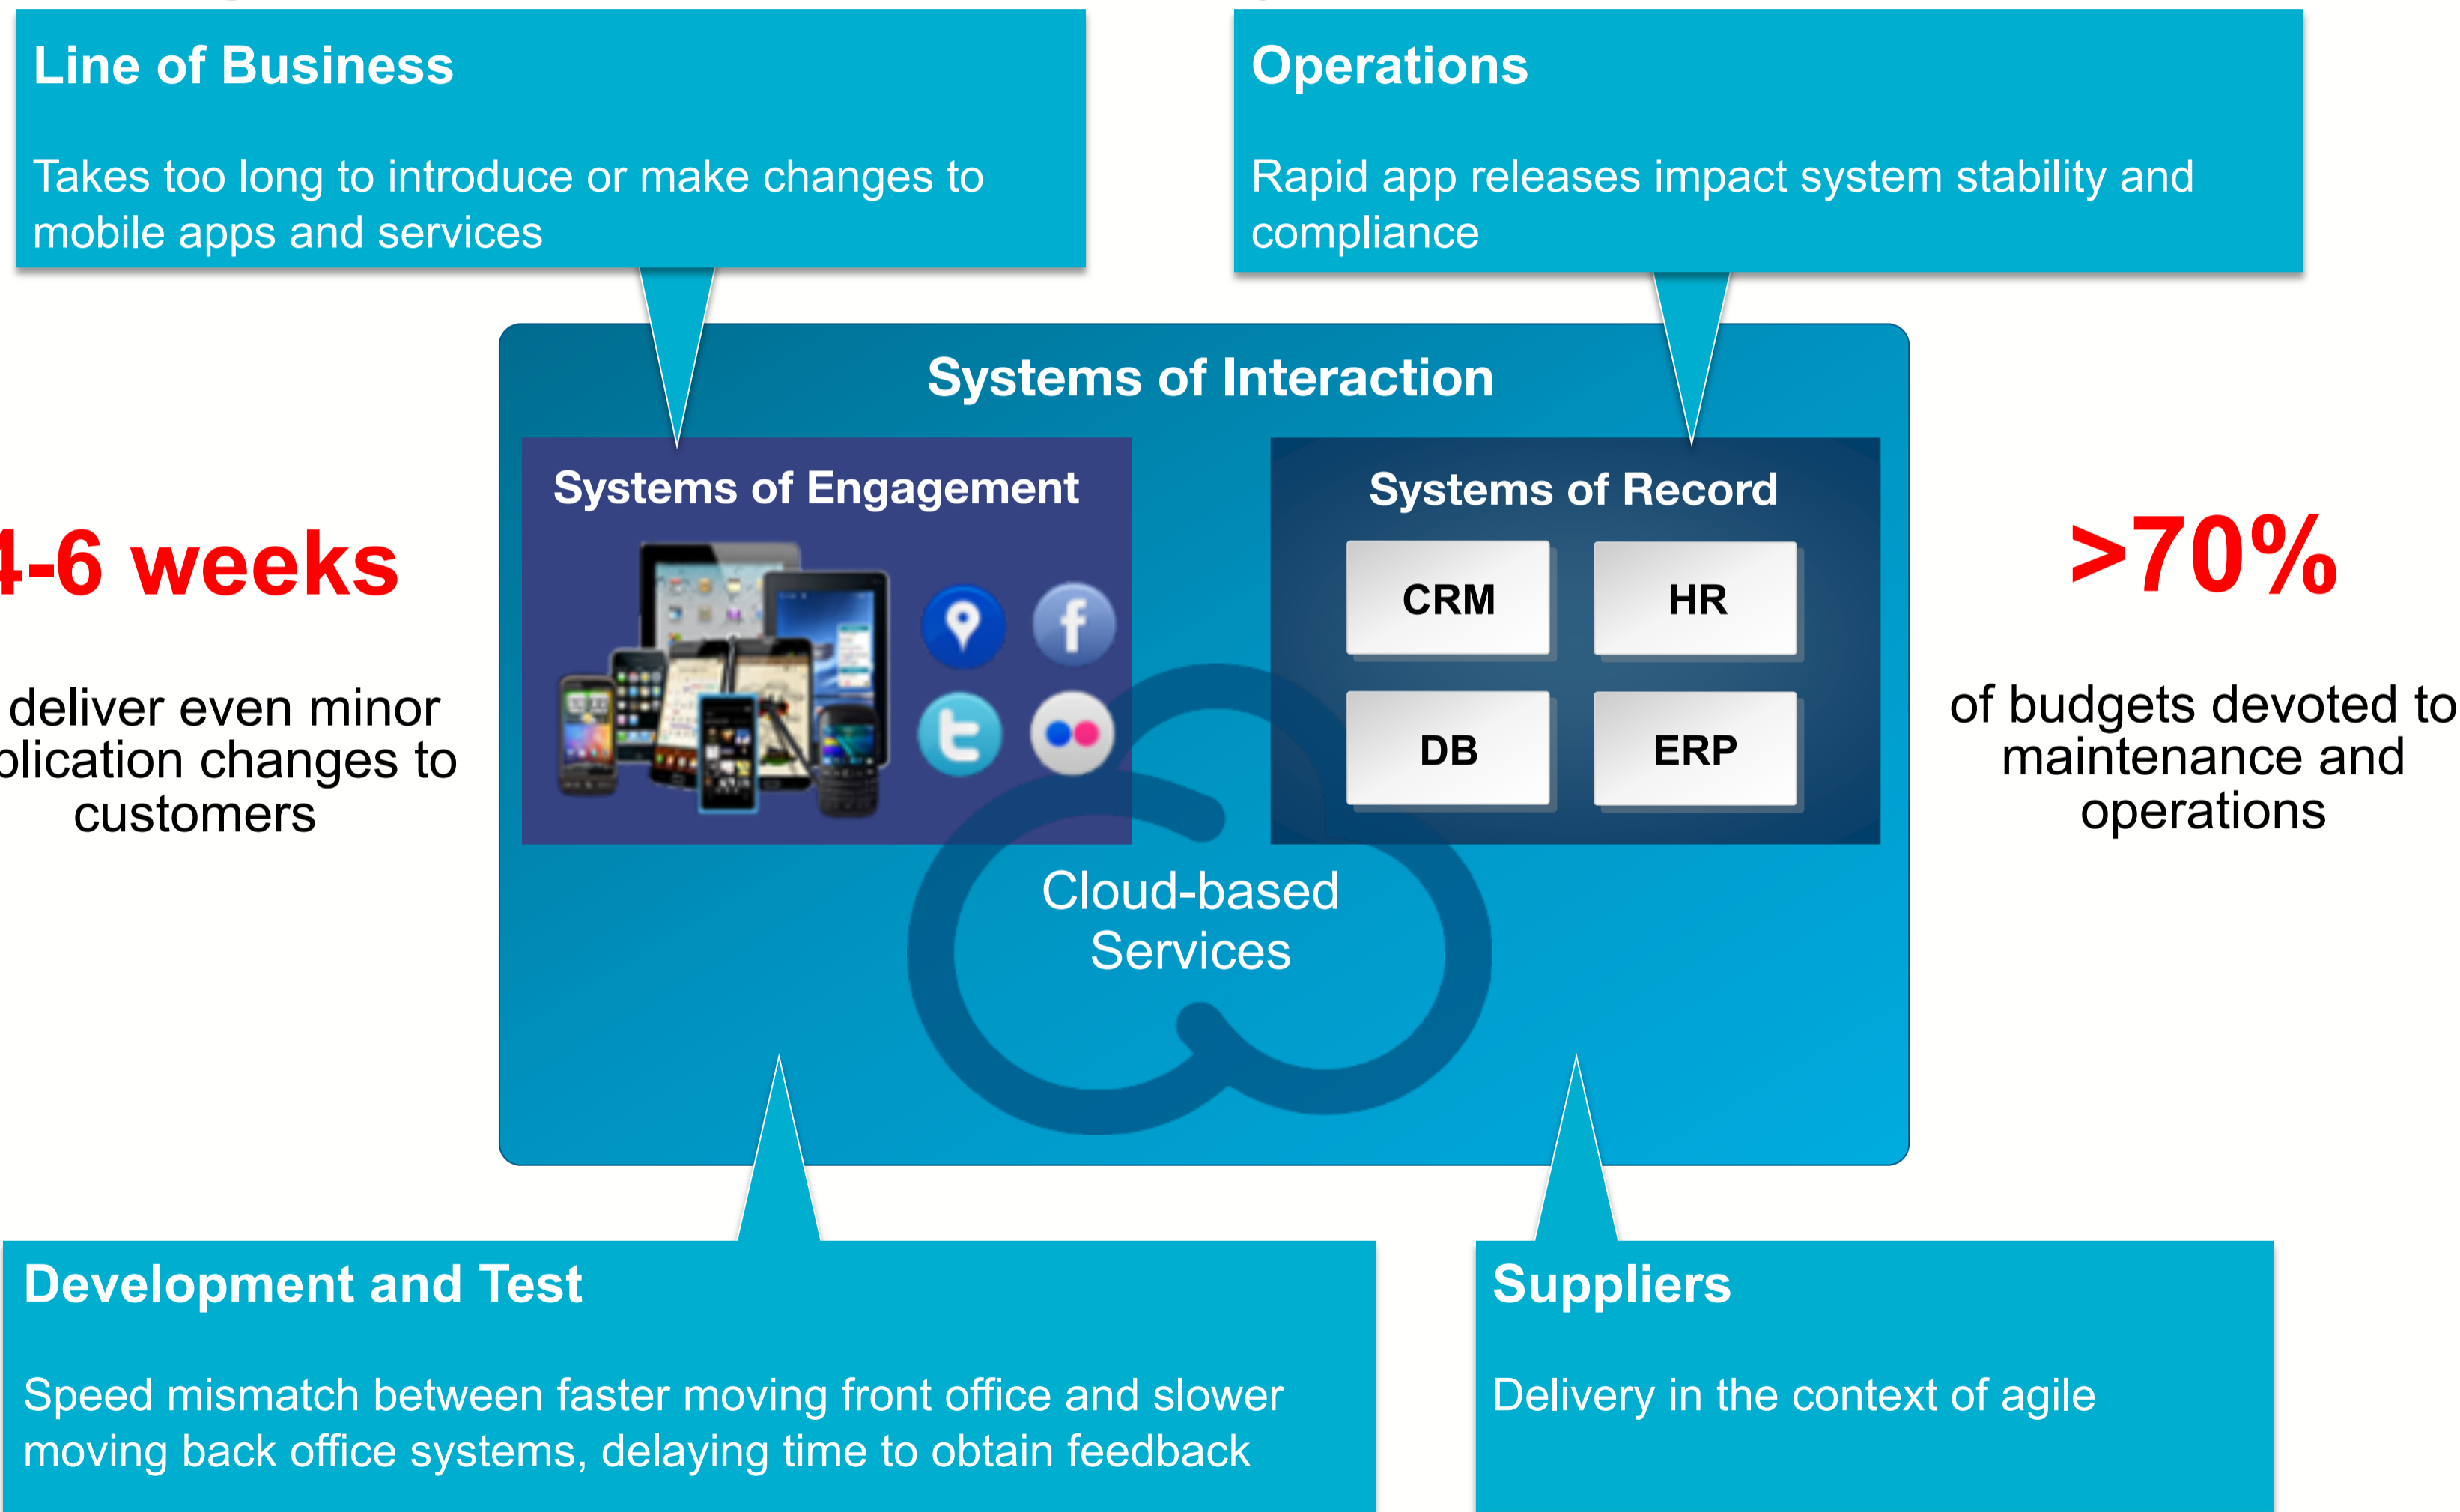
Line of Business

Takes too long to introduce or make changes to mobile apps and services

Operations

Rapid app releases impact system stability and compliance

Systems of Interaction

Systems of Engagement

Systems of Record

| CRM | HR |
|---|---|
| DB | ERP |

Cloud-based Services

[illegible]4-6 weeks

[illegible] deliver even minor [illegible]plication changes to customers

>70%

of budgets devoted to maintenance and operations

Development and Test

Speed mismatch between faster moving front office and slower moving back office systems, delaying time to obtain feedback

Suppliers

Delivery in the context of agile